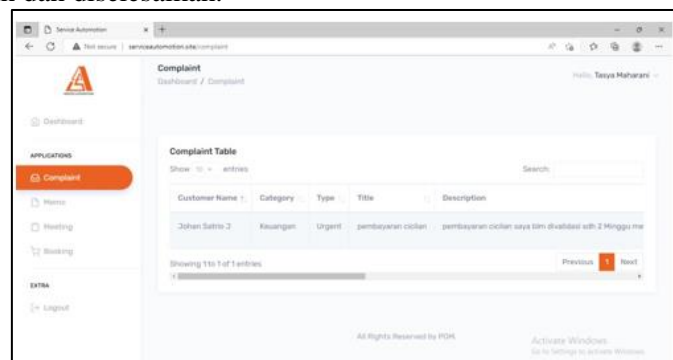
n dan diseesuaikan.

Service Automation

Not secure | serviceautomotion.site/complaint

Complaint

Dashboard / Complaint

Hello, Tasya Maharani

Dashboard

APPLICATIONS

Complaint

Memo

Meeting

Booking

EXTRA

Logout

Complaint Table

Show 10 entries

Search:

| Customer Name | Category | Type | Title | Description |
|---|---|---|---|---|
| Johan Satrio 2 | Keuangan | Urgent | pembayaran cicilan | pembayaran cicilan saya blm divalidasi sdh 2 Minggu me |

Showing 1 to 1 of 1 entries

Previous 1 Next

All Rights Reserved by PDM

Activate Windows
Go to Settings to activate Windows.